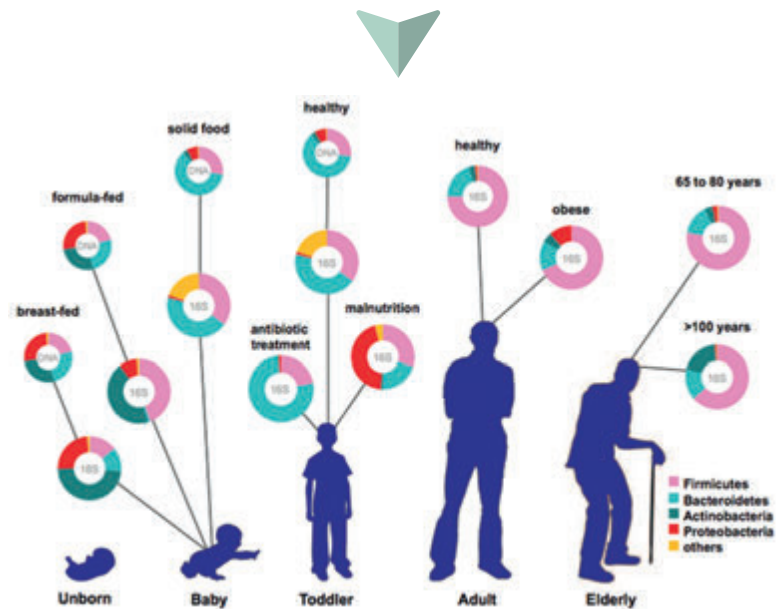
solid food

healthy

formula-fed

healthy

65 to 80 years

obese

breast-fed

antibiotic treatment

malnutrition

>100 years

DNA
DNA
DNA
DNA
16S
16S
16S
16S
16S
16S
16S
16S
16S
16S

Firmicutes
Bacteroidetes
Actinobacteria
Proteobacteria
others

Unborn

Baby

Toddler

Adult

Elderly